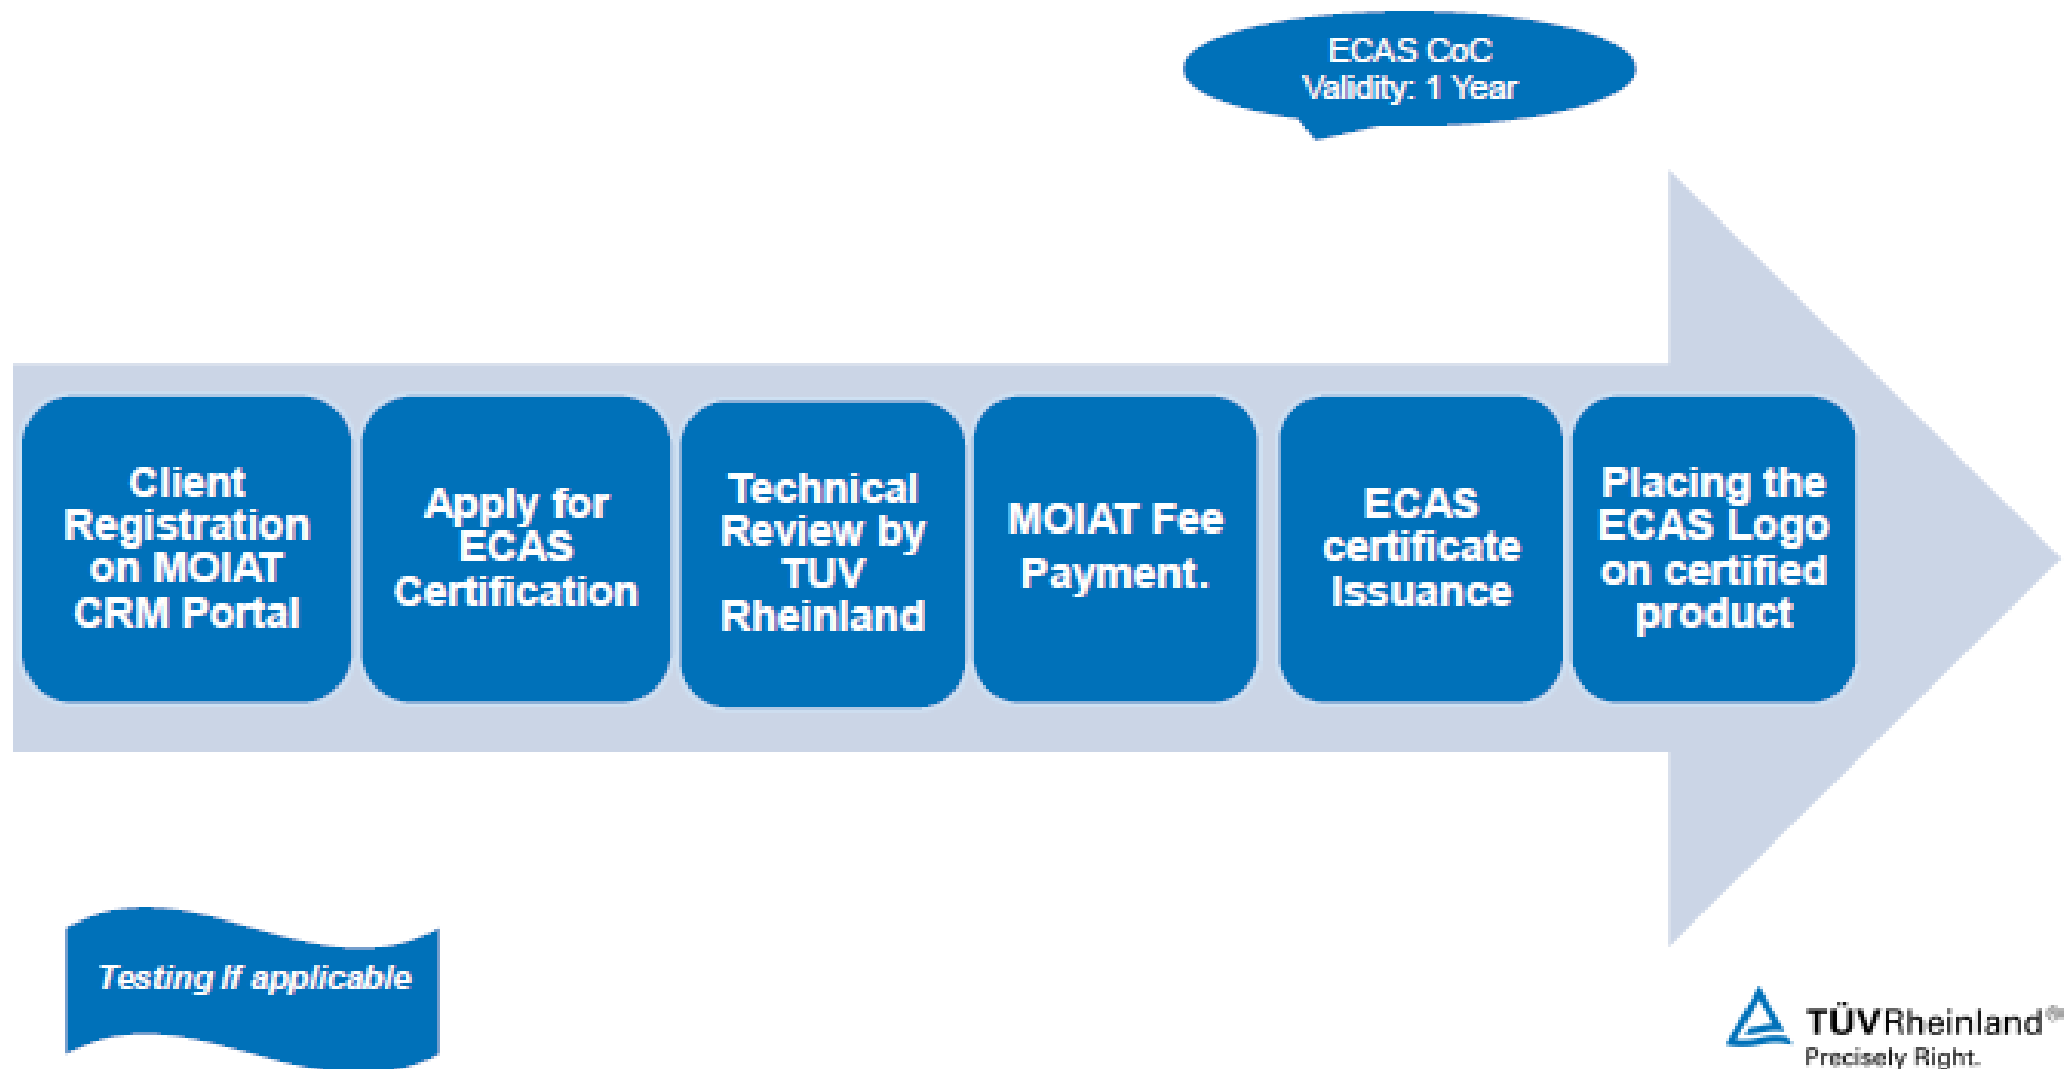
ECAS CoC
Validity: 1 Year

Client Registration on MOIAT CRM Portal

Apply for ECAS Certification

Technical Review by TUV Rheinland

MOIAT Fee Payment.

ECAS certificate Issuance

Placing the ECAS Logo on certified product

Testing If applicable

TÜVRheinland®
Precisely Right.